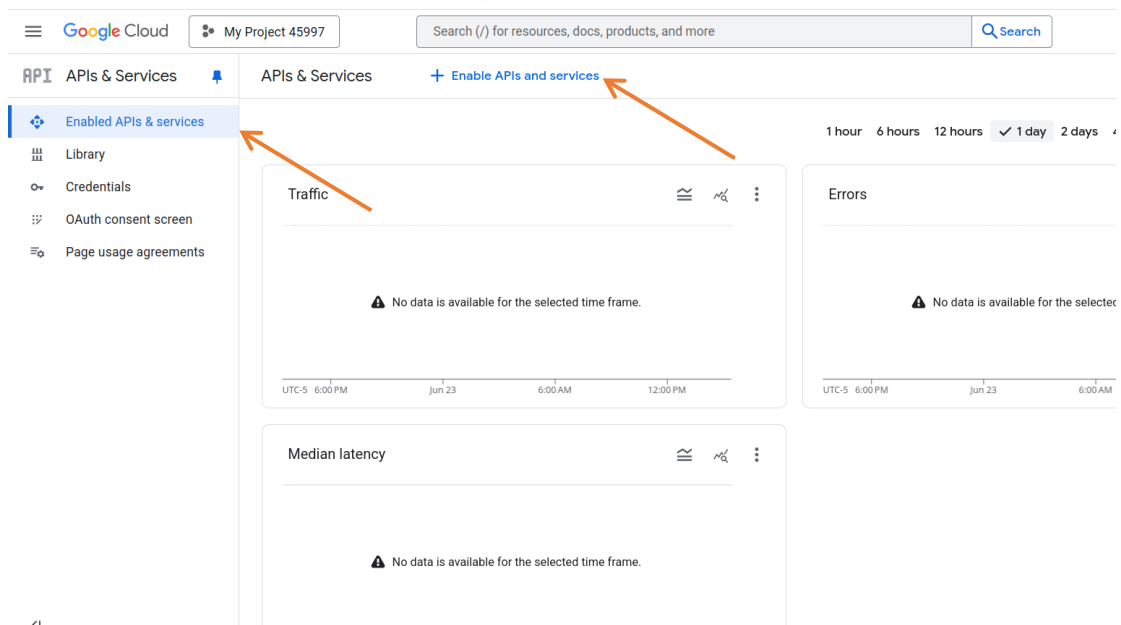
Google Cloud My Project 45997 Search (/) for resources, docs, products, and more Search

API APIs & Services

Enabled APIs & services
Library
Credentials
OAuth consent screen
Page usage agreements

APIs & Services + Enable APIs and services

1 hour 6 hours 12 hours ✓ 1 day 2 days

Traffic

No data is available for the selected time frame.

UTC-5 6:00 PM Jun 23 6:00 AM 12:00 PM

Errors

No data is available for the selectec

UTC-5 6:00 PM Jun 23 6:00 AM

Median latency

No data is available for the selected time frame.